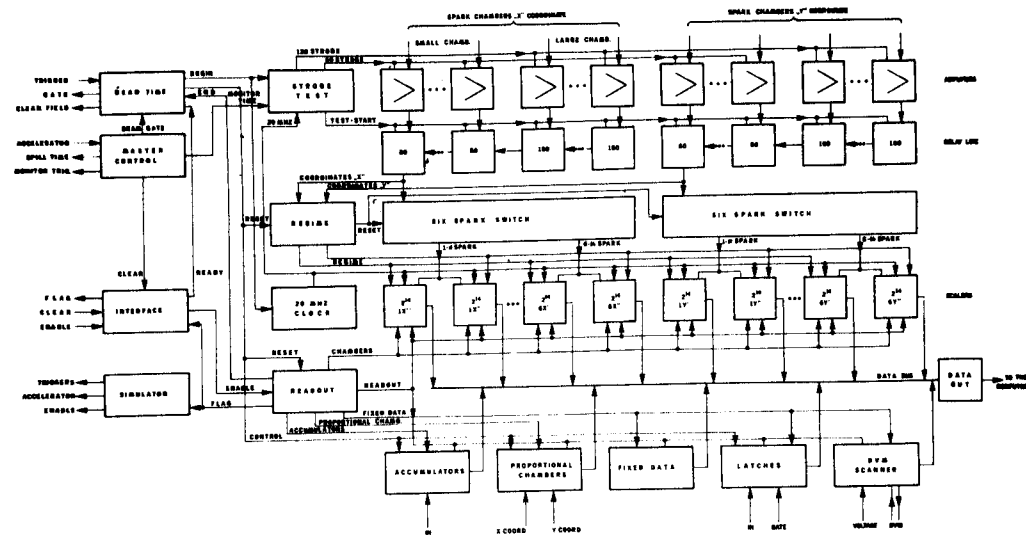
SPARK CHAMBERS "X" COORDINATE
SPARK CHAMBERS "Y" COORDINATE
SMALL CHAMB.
LARGE CHAMB.
AMPLIFIERS
DELAY LINE
TRIGGER
GATE
CLEAR FIELD
DEAD TIME
BEGIN
END
MONITOR TIME
120 STROBE
STROBE TEST
TEST-START
ACCELERATOR
SPILL TIME
MONITOR TRIG.
MASTER CONTROL
20 MHZ
50
50
100
100
50
50
100
100
COORDINATES "X"
COORDINATES "Y"
RESET
REGIME
RESET
SIX SPARK SWITCH
SIX SPARK SWITCH
1-st SPARK
6-th SPARK
1-st SPARK
6-th SPARK
BEGIN
CLEAR
READY
SCALERS
FLAG
CLEAR
ENABLE
INTERFACE
20 MHZ CLOCK
$2^{16}$ 1X'
$2^{16}$ 1X"
$2^{16}$ 6X'
$2^{16}$ 6X"
$2^{16}$ 1Y'
$2^{16}$ 1Y"
$2^{16}$ 6Y'
$2^{16}$ 6Y"
RESET
CHAMBERS
TRIGGERS
ACCELERATOR
ENABLE
SIMULATOR
ENABLE
FLAG
READOUT
READOUT
DATA BUS
DATA OUT
TO THE COMPUTER
FIXED DATA
PROPORTIONAL CHAMB.
ACCUMULATORS
CONTROL
ACCUMULATORS
PROPORTIONAL CHAMBERS
FIXED DATA
LATCHES
DVM SCANNER
IN
X COORD
Y COORD
IN
GATE
VOLTAGE
DVM